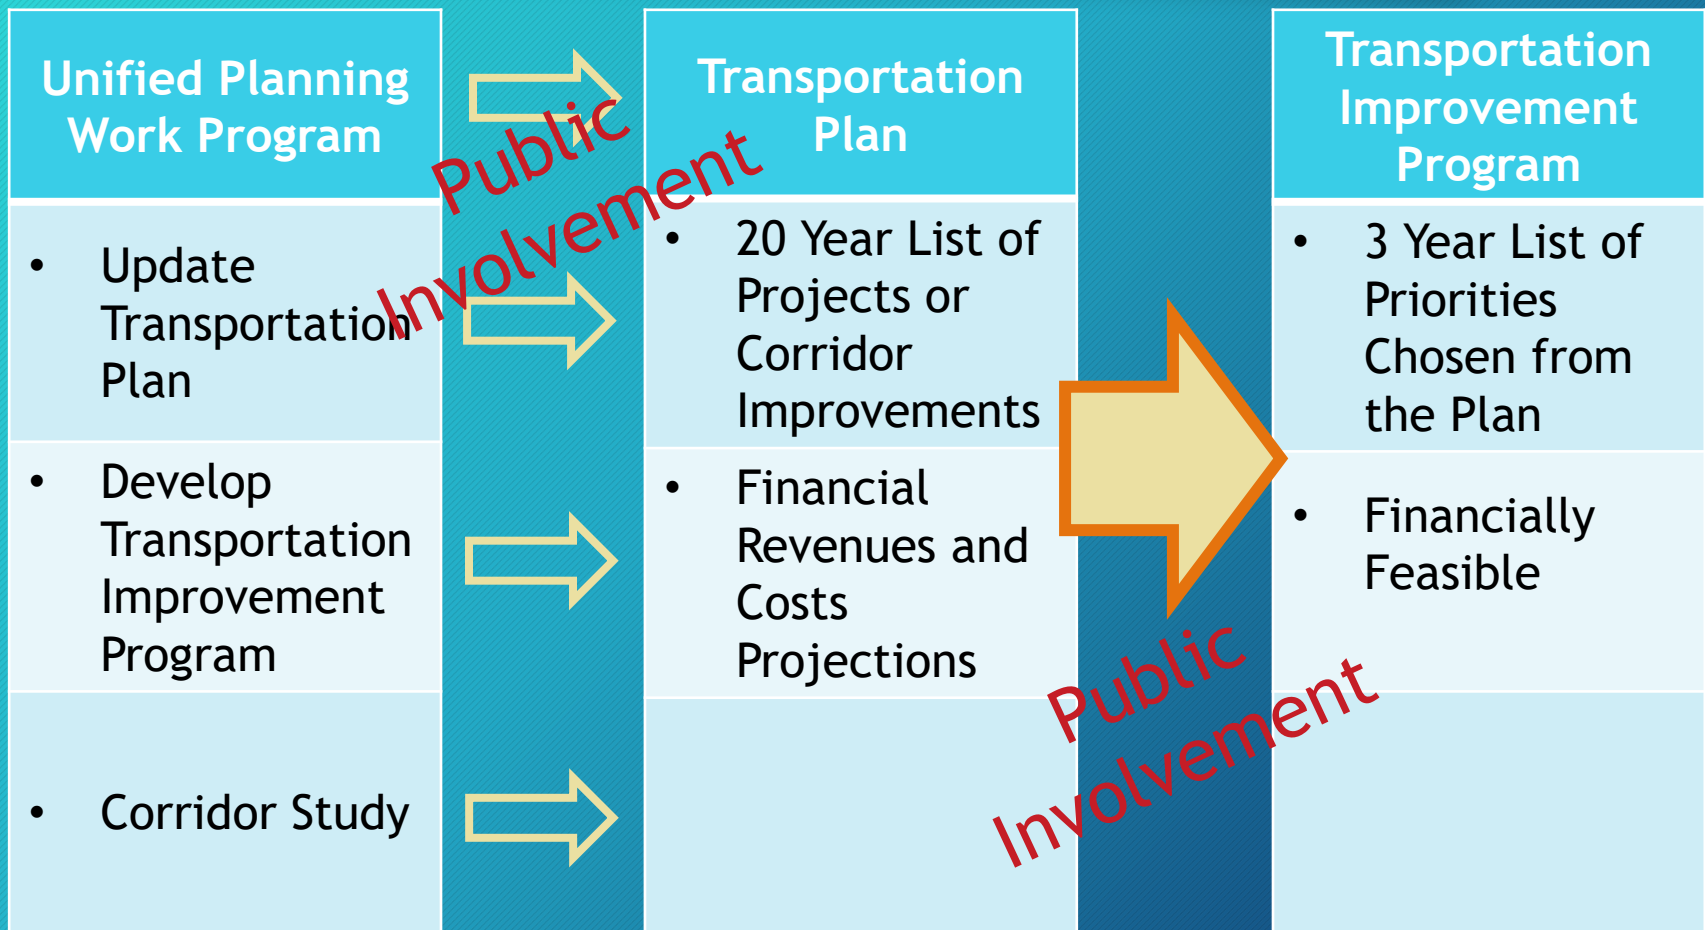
Unified Planning Work Program

- Update Transportation Plan
- Develop Transportation Improvement Program
- Corridor Study

Public Involvement

Transportation Plan

- 20 Year List of Projects or Corridor Improvements
- Financial Revenues and Costs Projections

Public Involvement

Transportation Improvement Program

- 3 Year List of Priorities Chosen from the Plan
- Financially Feasible